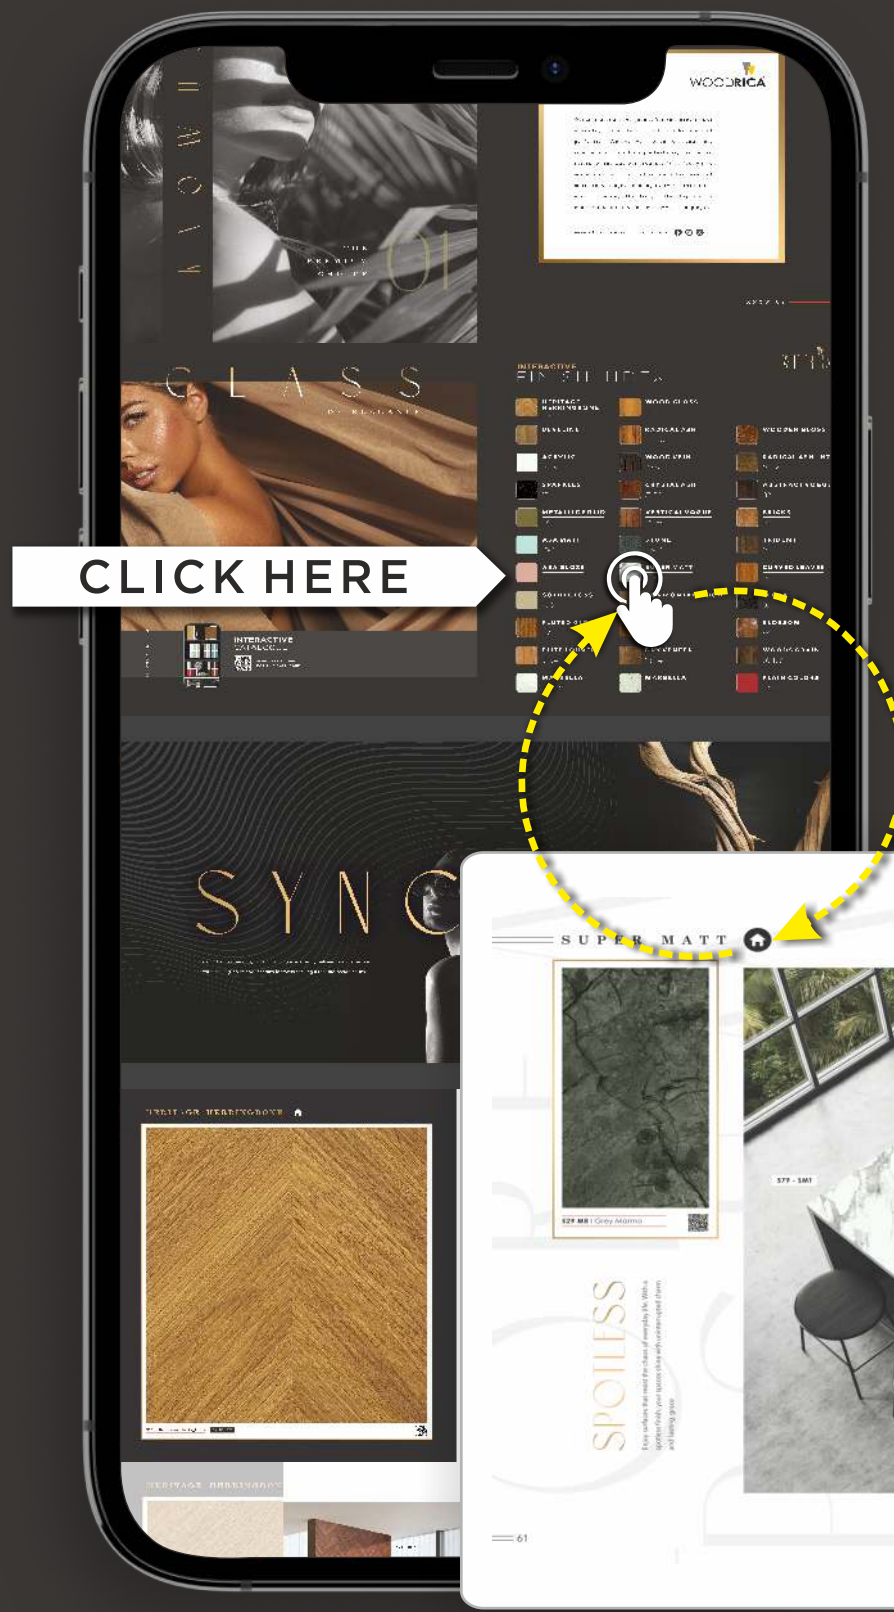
WOODRICA

01

CLASS

INTERACTIVE
FINISHES

HERITAGE HERRINGBONE

WOOD GLOSS

WOODEN GLOSS

ACRYLIC

WOOD VEIN

SPARKLES

METALLIC FOLIO

VERTICAL VOGUE

BRICKS

SUPER MATT

FLUTED

MARBELLA

INTERACTIVE CATALOGUE

CLICK HERE

SYNC

HERITAGE HERRINGBONE

SUPER MATT

SPOTLESS

61